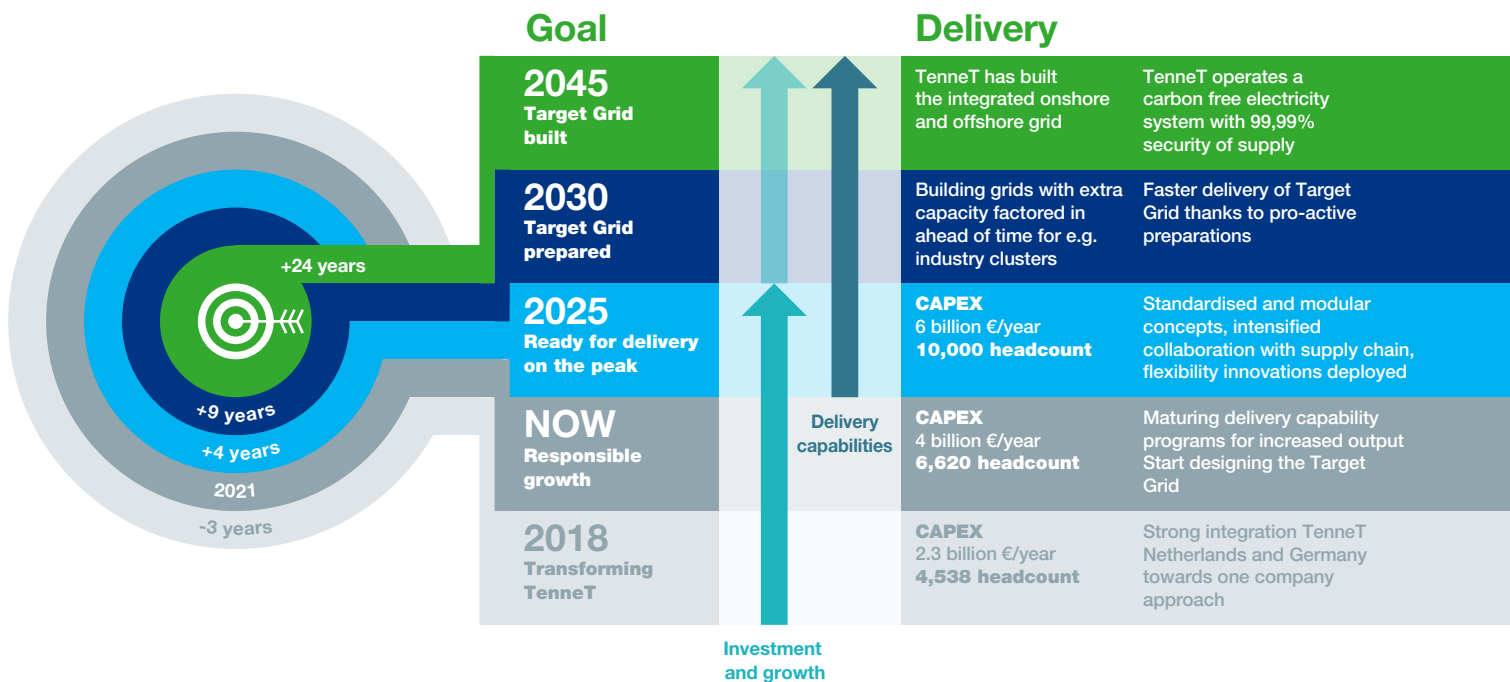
+24 years

+9 years

+4 years

2021

-3 years

Goal

Delivery

2045
Target Grid built

TenneT has built the integrated onshore and offshore grid

TenneT operates a carbon free electricity system with 99,99% security of supply

2030
Target Grid prepared

Building grids with extra capacity factored in ahead of time for e.g. industry clusters

Faster delivery of Target Grid thanks to pro-active preparations

2025
Ready for delivery on the peak

CAPEX
6 billion €/year
10,000 headcount

Standardised and modular concepts, intensified collaboration with supply chain, flexibility innovations deployed

NOW
Responsible growth

Delivery capabilities

CAPEX
4 billion €/year
6,620 headcount

Maturing delivery capability programs for increased output
Start designing the Target Grid

2018
Transforming TenneT

CAPEX
2.3 billion €/year
4,538 headcount

Strong integration TenneT Netherlands and Germany towards one company approach

Investment and growth